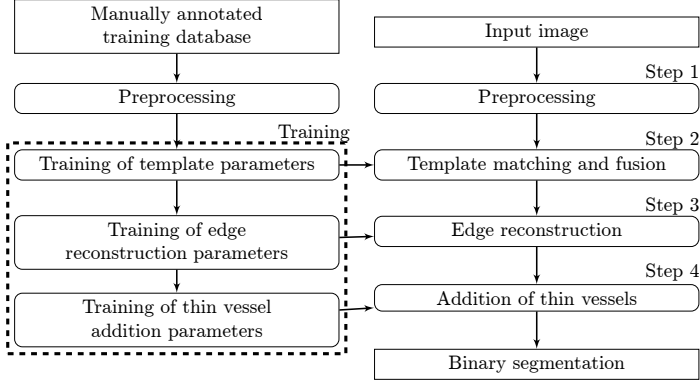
Manually annotated training database

Preprocessing

Training

Training of template parameters

Training of edge reconstruction parameters

Training of thin vessel addition parameters

Input image

Step 1

Preprocessing

Step 2

Template matching and fusion

Step 3

Edge reconstruction

Step 4

Addition of thin vessels

Binary segmentation